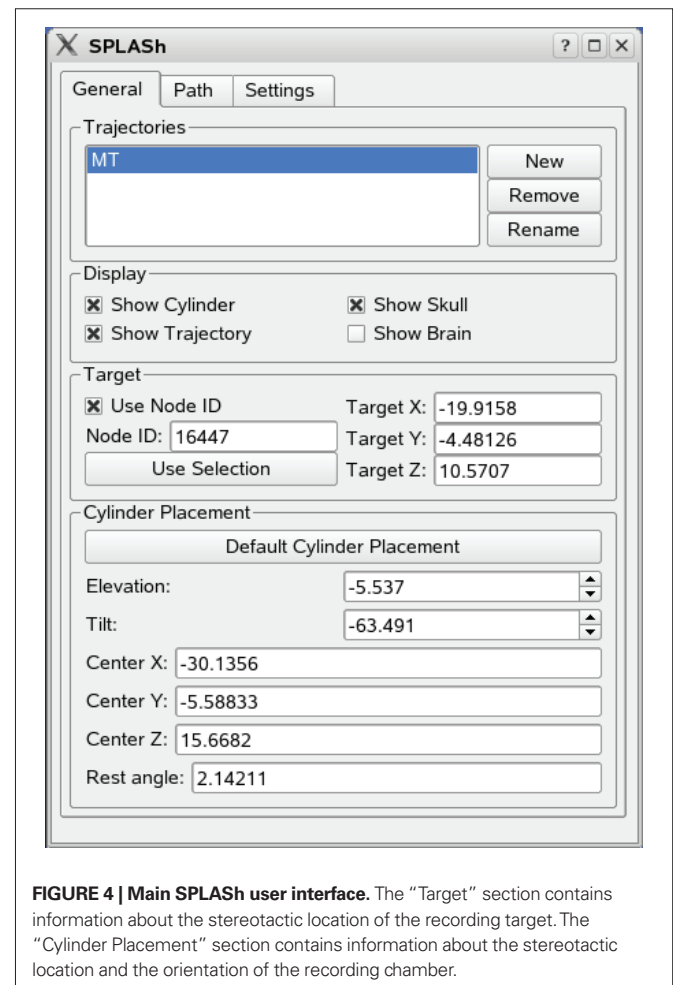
SPLASh

? □ X

General Path Settings

Trajectories

MT

New

Remove

Rename

Display

Show Cylinder

Show Skull

Show Trajectory

Show Brain

Target

Use Node ID

Target X: -19.9158

Node ID: 16447

Target Y: -4.48126

Use Selection

Target Z: 10.5707

Cylinder Placement

Default Cylinder Placement

Elevation: -5.537

Tilt: -63.491

Center X: -30.1356

Center Y: -5.58833

Center Z: 15.6682

Rest angle: 2.14211

**FIGURE 4 | Main SPLASh user interface.** The "Target" section contains information about the stereotactic location of the recording target. The "Cylinder Placement" section contains information about the stereotactic location and the orientation of the recording chamber.